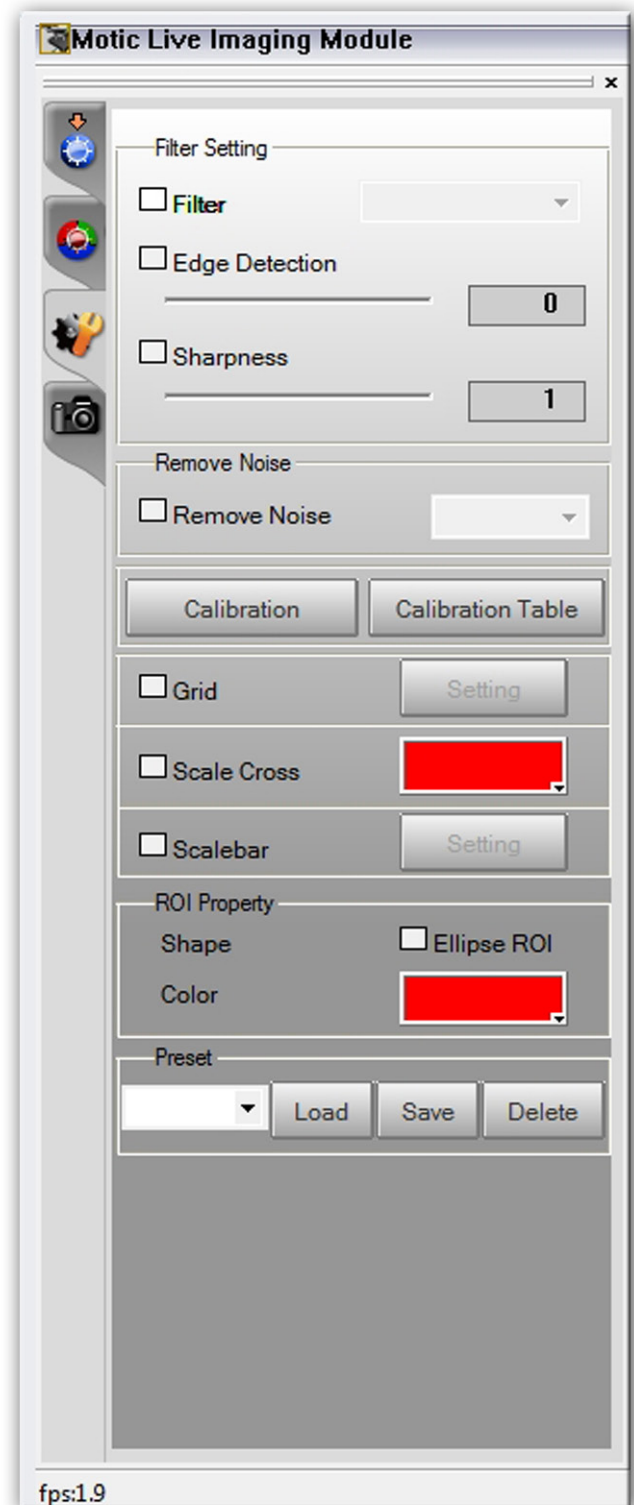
Motic Live Imaging Module

×

Filter Setting

Filter

Edge Detection

0

Sharpness

1

Remove Noise

Remove Noise

Calibration

Calibration Table

Grid

Setting

Scale Cross

Scalebar

Setting

ROI Property

Shape

Ellipse ROI

Color

Preset

Load

Save

Delete

fps:1.9